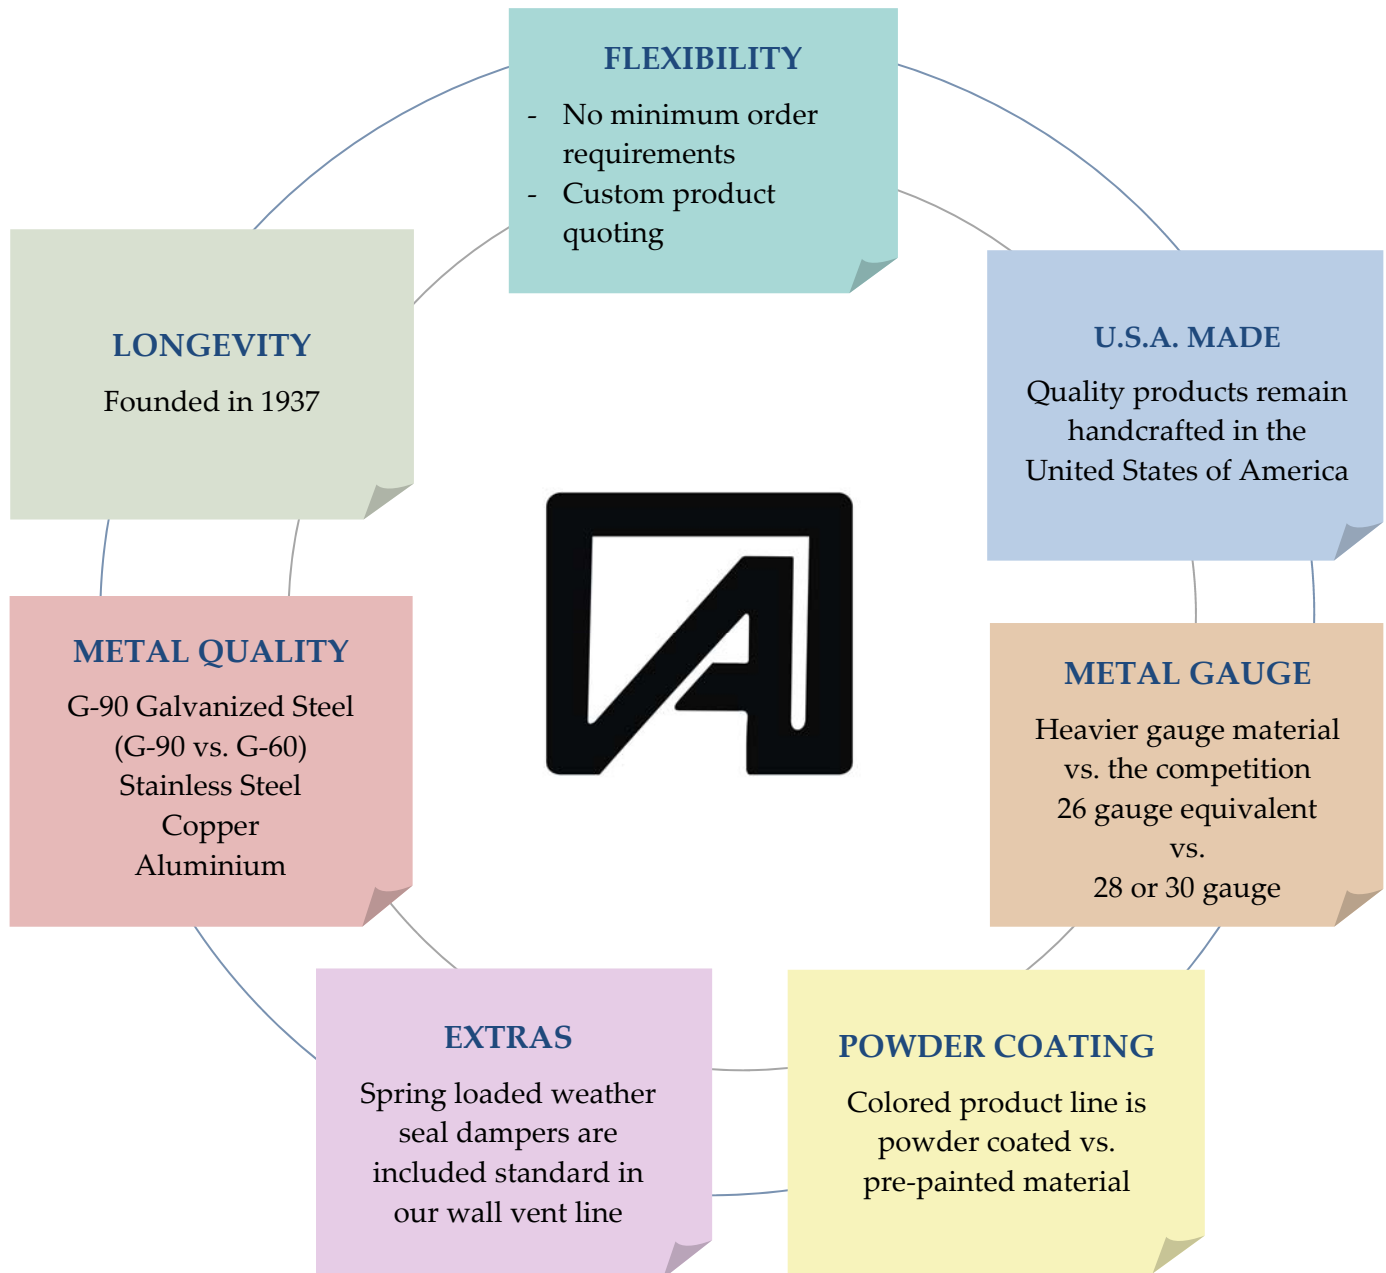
FLEXIBILITY

- No minimum order requirements
- Custom product quoting

U.S.A. MADE

Quality products remain handcrafted in the United States of America

METAL GAUGE

Heavier gauge material vs. the competition
26 gauge equivalent
vs.
28 or 30 gauge

POWDER COATING

Colored product line is powder coated vs. pre-painted material

EXTRAS

Spring loaded weather seal dampers are included standard in our wall vent line

METAL QUALITY

G-90 Galvanized Steel
(G-90 vs. G-60)
Stainless Steel
Copper
Aluminium

LONGEVITY

Founded in 1937